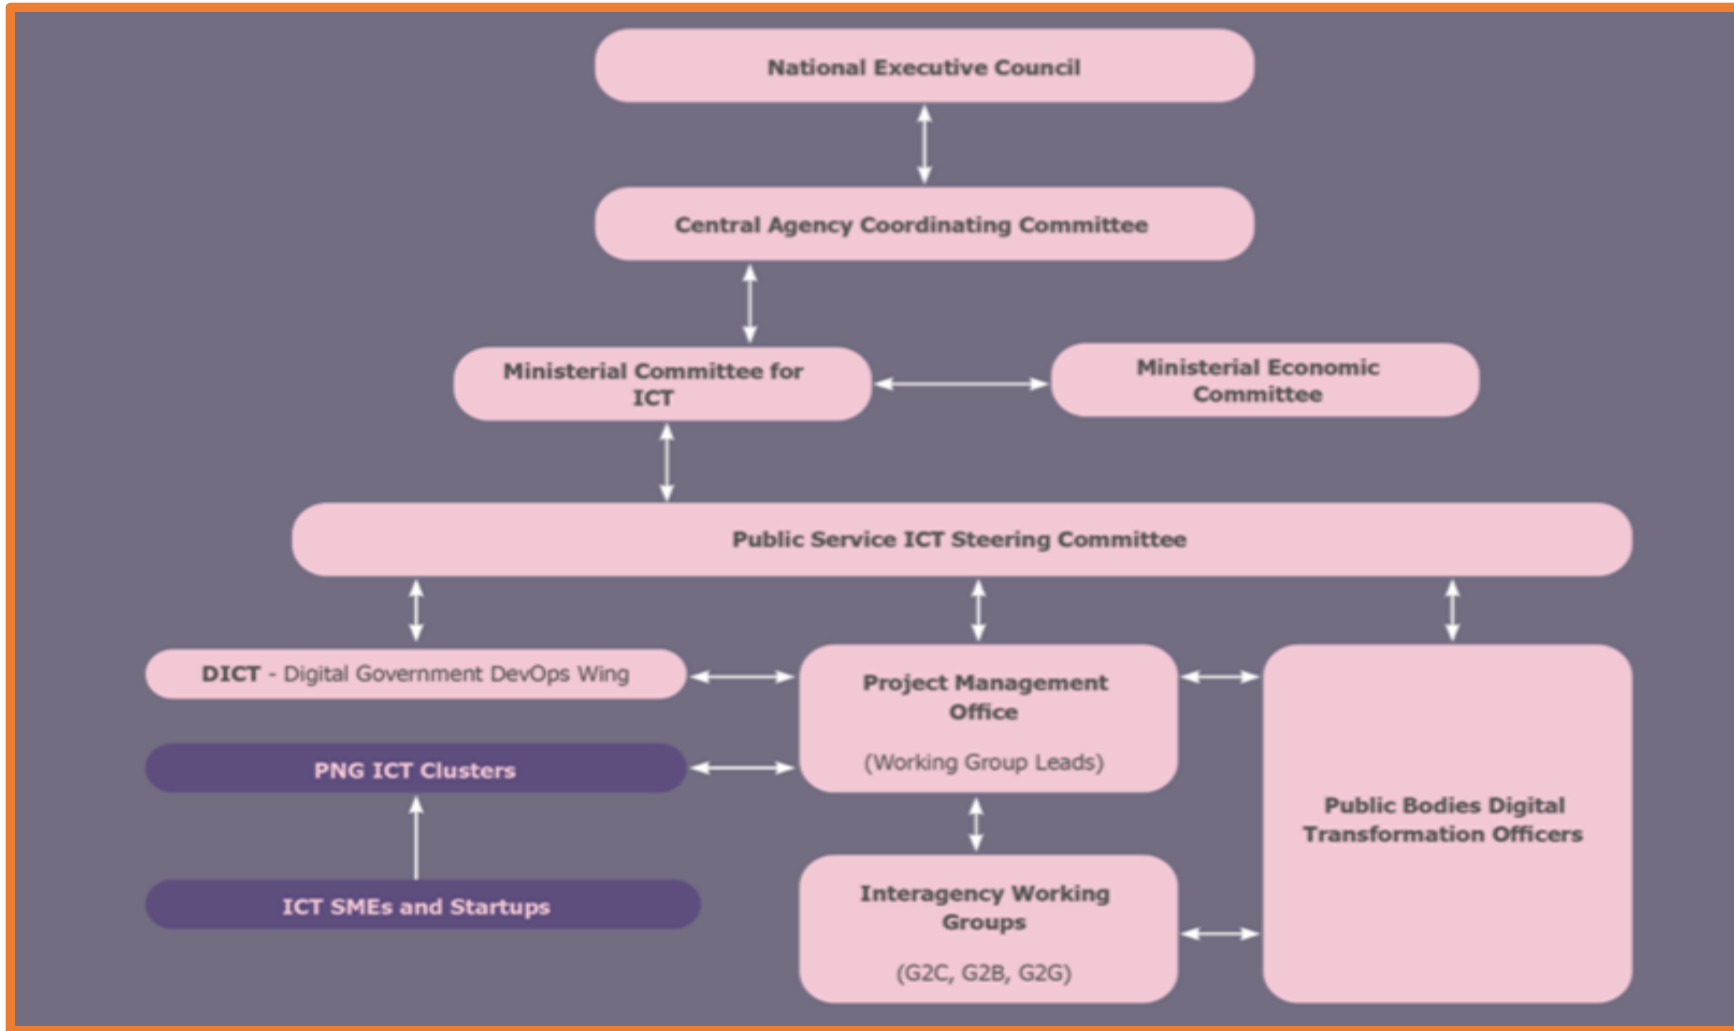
National Executive Council

Central Agency Coordinating Committee

Ministerial Committee for ICT

Ministerial Economic Committee

Public Service ICT Steering Committee

DICT - Digital Government DevOps Wing

PNG ICT Clusters

ICT SMEs and Startups

Project Management Office

(Working Group Leads)

Interagency Working Groups

(G2C, G2B, G2G)

Public Bodies Digital Transformation Officers